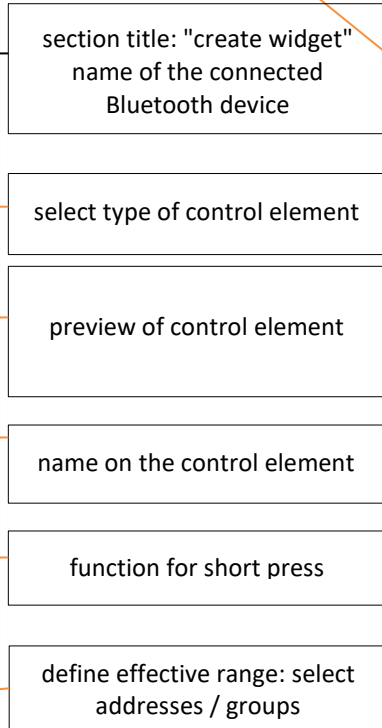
section title: "create widget" name of the connected Bluetooth device

select type of control element

preview of control element

name on the control element

function for short press

define effective range: select addresses / groups